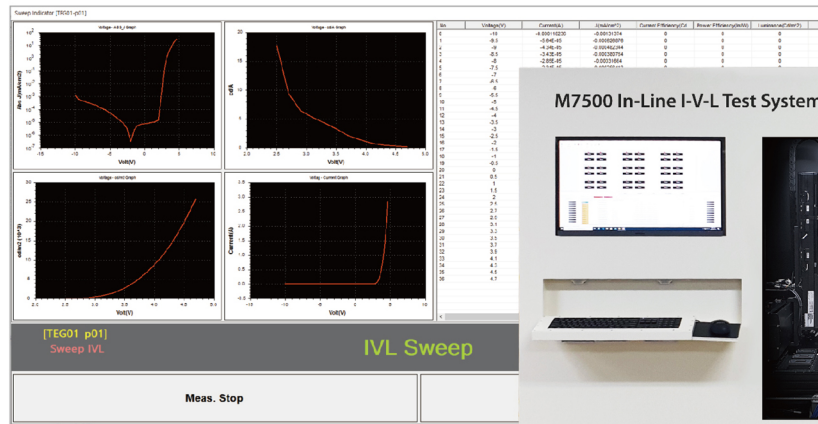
Sweep Indicator [TEG01-p01]

Voltage - Abs J Graph

Abs J(mA/cm2)

Volt(V)

Voltage - dJ/dV Graph

dJ/dV

Volt(V)

Voltage - sqrt(J) Graph

Volt(V)

Voltage - Current Graph

Current(A)

Volt(V)

| No | Voltage(V) | Current(A) | J(mA/cm^2) | Current Efficiency(Cd/A) | Power Efficiency(lm/W) | Luminance(cd/m^2) |
|---|---|---|---|---|---|---|
| 0 | -10 | -6.886116220 | -0.00131374 | 0 | 0 | 0 |
| 1 | -9.5 | -3.64E-05 | -0.00092876 | 0 | 0 | 0 |
| 2 | -9 | -4.24E-05 | -0.00062284 | 0 | 0 | 0 |
| 3 | -8.5 | -3.33E-05 | -0.00039764 | 0 | 0 | 0 |
| 4 | -8 | -2.85E-05 | -0.00031664 | 0 | 0 | 0 |
| 5 | -7.5 | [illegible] | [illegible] | | | |
| 6 | -7 | | | | | |
| 7 | -6.5 | | | | | |
| 8 | -6 | | | | | |
| 9 | -5.5 | | | | | |
| 10 | -5 | | | | | |
| 11 | -4.5 | | | | | |
| 12 | -4 | | | | | |
| 13 | -3.5 | | | | | |
| 14 | -3 | | | | | |
| 15 | -2.5 | | | | | |
| 16 | -2 | | | | | |
| 17 | -1.5 | | | | | |
| 18 | -1 | | | | | |
| 19 | -0.5 | | | | | |
| 20 | 0 | | | | | |
| 21 | 0.5 | | | | | |
| 22 | 1 | | | | | |
| 23 | 1.5 | | | | | |
| 24 | 2 | | | | | |
| 25 | 2.5 | | | | | |
| 26 | 2.6 | | | | | |
| 27 | 2.8 | | | | | |
| 28 | 3 | | | | | |
| 29 | 3.1 | | | | | |
| 30 | 3.3 | | | | | |
| 31 | 3.5 | | | | | |
| 32 | 3.7 | | | | | |
| 33 | 3.9 | | | | | |
| 34 | 4.1 | | | | | |
| 35 | 4.3 | | | | | |
| 36 | 4.5 | | | | | |
| 37 | 4.7 | | | | | |

[TEG01_p01]
Sweep IVL

IVL Sweep

Meas. Stop

M7500 In-Line I-V-L Test System